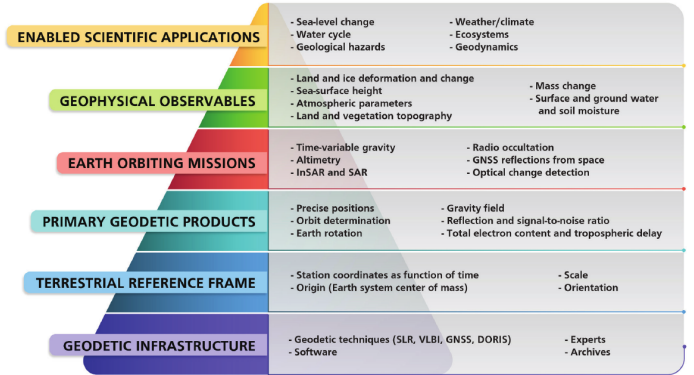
ENABLED SCIENTIFIC APPLICATIONS

- Sea-level change
- Water cycle
- Geological hazards

- Weather/climate
- Ecosystems
- Geodynamics

GEOPHYSICAL OBSERVABLES

- Land and ice deformation and change
- Sea-surface height
- Atmospheric parameters
- Land and vegetation topography

- Mass change
- Surface and ground water and soil moisture

EARTH ORBITING MISSIONS

- Time-variable gravity
- Altimetry
- InSAR and SAR

- Radio occultation
- GNSS reflections from space
- Optical change detection

PRIMARY GEODETIC PRODUCTS

- Precise positions
- Orbit determination
- Earth rotation

- Gravity field
- Reflection and signal-to-noise ratio
- Total electron content and tropospheric delay

TERRESTRIAL REFERENCE FRAME

- Station coordinates as function of time
- Origin (Earth system center of mass)

- Scale
- Orientation

GEODETIC INFRASTRUCTURE

- Geodetic techniques (SLR, VLBI, GNSS, DORIS)
- Software

- Experts
- Archives